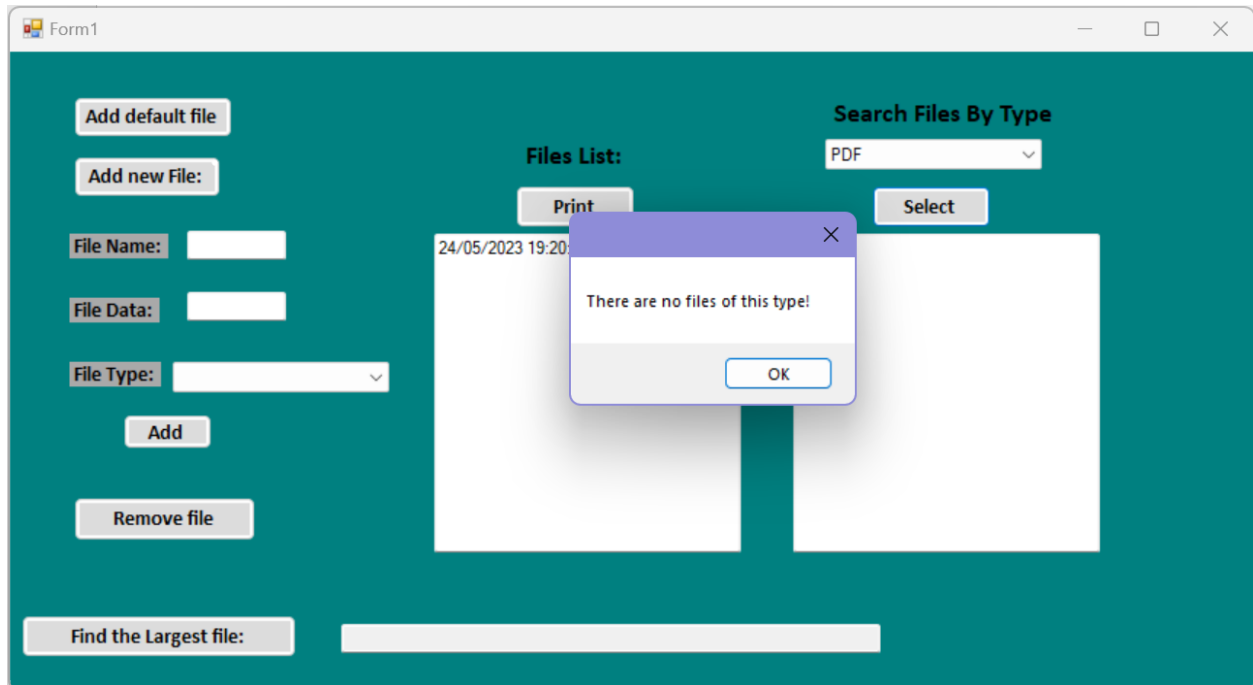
Form1

Add default file

Add new File:

File Name:

File Data:

File Type:

Add

Remove file

Files List:

Print

24/05/2023 19:20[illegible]

Search Files By Type

PDF

Select

There are no files of this type!

OK

Find the Largest file: